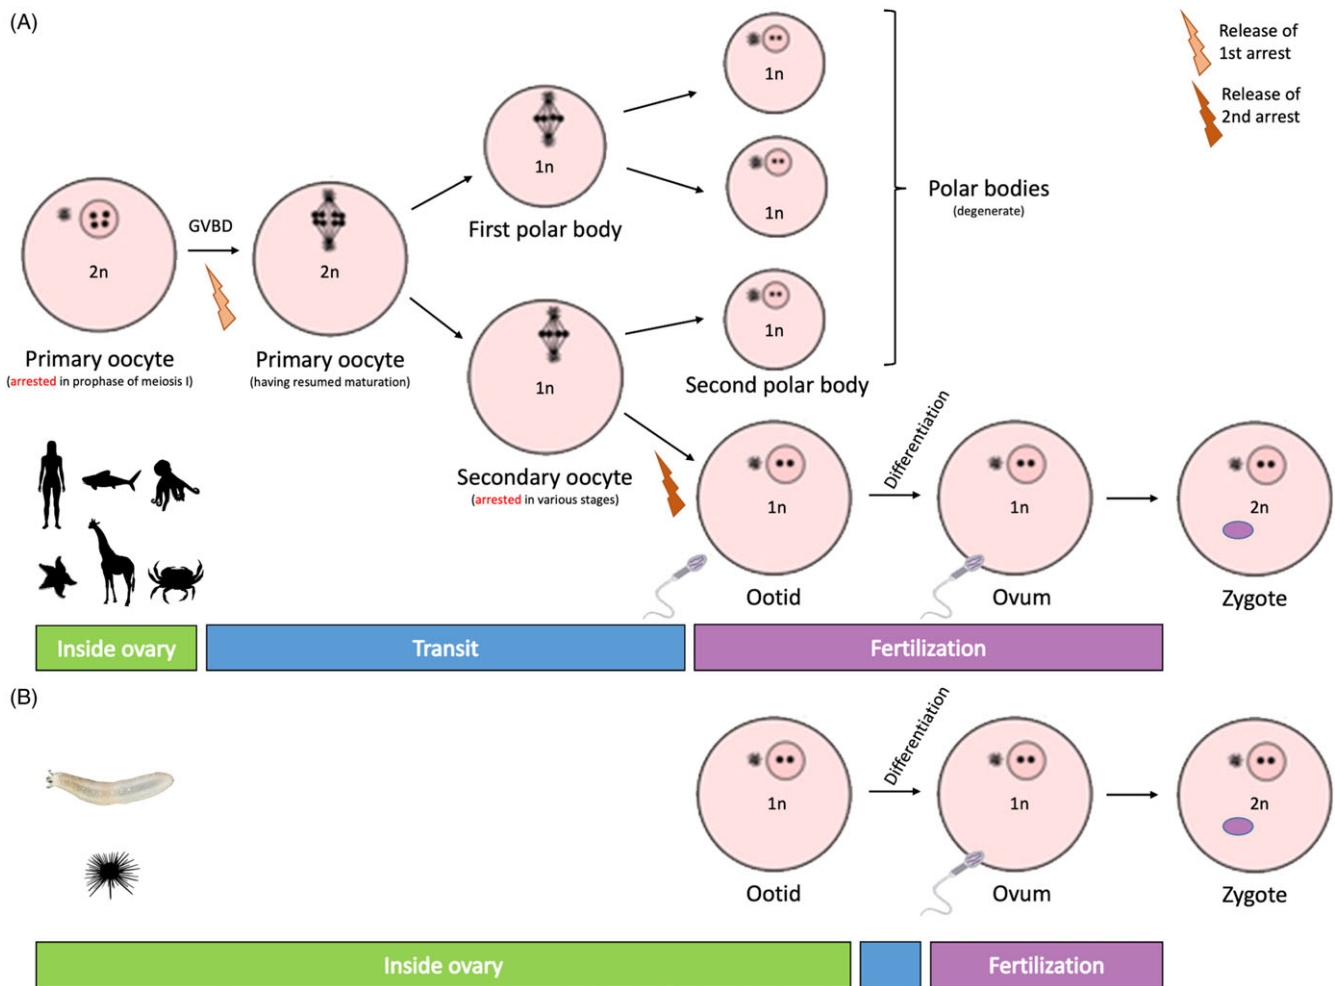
(A)

Release of 1st arrest

Release of 2nd arrest

2n

Primary oocyte
(arrested in prophase of meiosis I)

GVBD

2n

Primary oocyte
(having resumed maturation)

1n

First polar body

1n

Secondary oocyte
(arrested in various stages)

1n

1n

1n

Second polar body

Polar bodies
(degenerate)

1n

Ootid

Differentiation

1n

Ovum

2n

Zygote

Inside ovary | Transit | Fertilization

(B)

1n

Ootid

Differentiation

1n

Ovum

2n

Zygote

Inside ovary | Fertilization